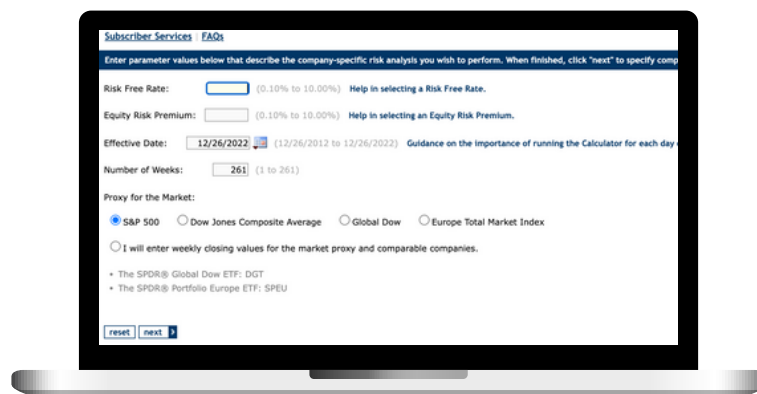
Subscriber Services | FAQs

Enter parameter values below that describe the company-specific risk analysis you wish to perform. When finished, click "next" to specify comp

Risk Free Rate: (0.10% to 10.00%) Help in selecting a Risk Free Rate.

Equity Risk Premium: (0.10% to 10.00%) Help in selecting an Equity Risk Premium.

Effective Date: 12/26/2022 (12/26/2012 to 12/26/2022) Guidance on the importance of running the Calculator for each day

Number of Weeks: 261 (1 to 261)

Proxy for the Market:

S&P 500 Dow Jones Composite Average Global Dow Europe Total Market Index

I will enter weekly closing values for the market proxy and comparable companies.

• The SPDR® Global Dow ETF: DGT
• The SPDR® Portfolio Europe ETF: SPEU

reset next